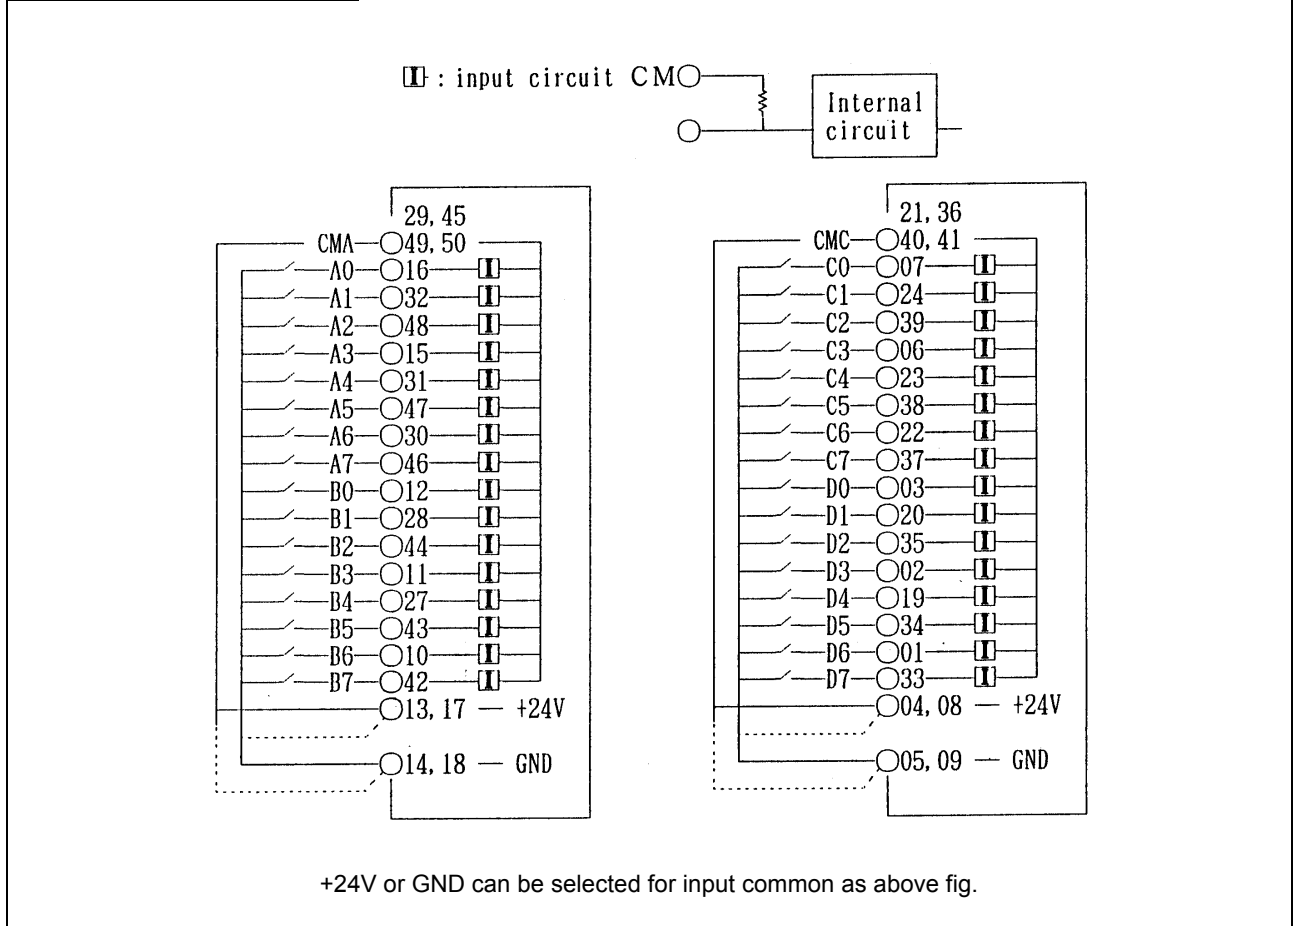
: input circuit CM

Internal circuit

29, 45
CMA 49, 50
A0 16
A1 32
A2 48
A3 15
A4 31
A5 47
A6 30
A7 46
B0 12
B1 28
B2 44
B3 11
B4 27
B5 43
B6 10
B7 42
13, 17 — +24V
14, 18 — GND

21, 36
CMC 40, 41
C0 07
C1 24
C2 39
C3 06
C4 23
C5 38
C6 22
C7 37
D0 03
D1 20
D2 35
D3 02
D4 19
D5 34
D6 01
D7 33
04, 08 — +24V
05, 09 — GND

+24V or GND can be selected for input common as above fig.